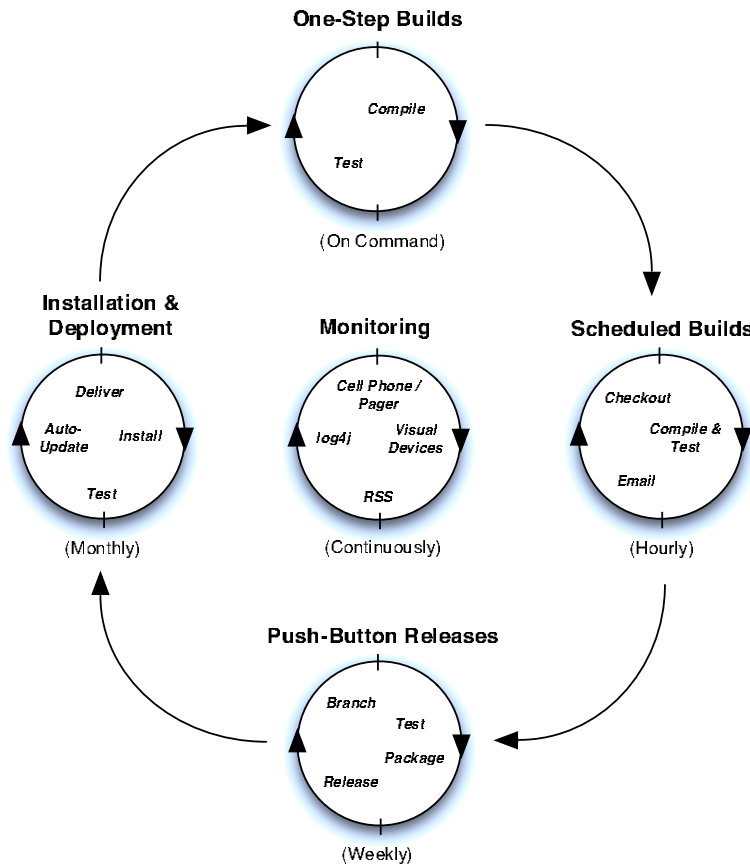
One-Step Builds

Compile

Test

(On Command)

Installation & Deployment

Deliver

Auto-Update

Install

Test

(Monthly)

Monitoring

Cell Phone / Pager

log4j

Visual Devices

RSS

(Continuously)

Scheduled Builds

Checkout

Compile & Test

Email

(Hourly)

Push-Button Releases

Branch

Test

Package

Release

(Weekly)